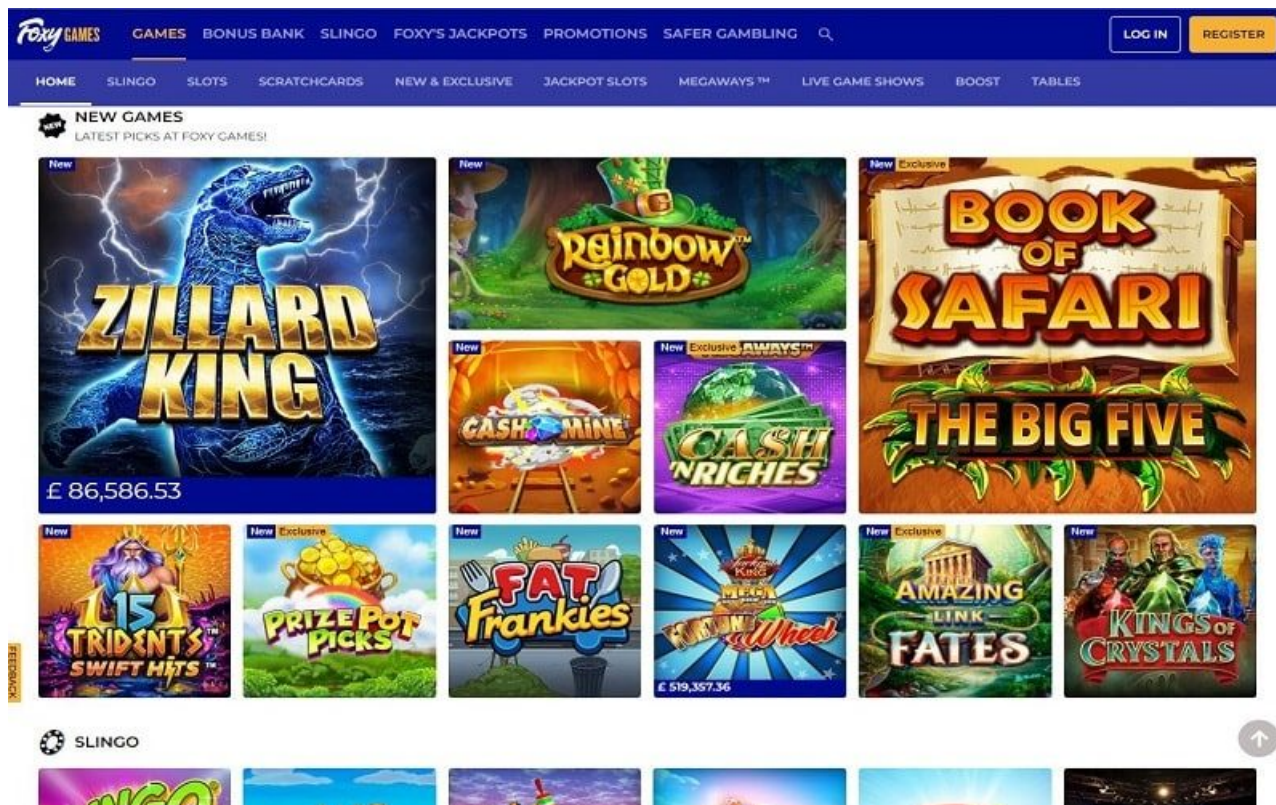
Foxy GAMES GAMES BONUS BANK SLINGO FOXY'S JACKPOTS PROMOTIONS SAFER GAMBLING

LOG IN REGISTER

HOME SLINGO SLOTS SCRATCHCARDS NEW & EXCLUSIVE JACKPOT SLOTS MEGAWAYS ™ LIVE GAME SHOWS BOOST TABLES

NEW GAMES
LATEST PICKS AT FOXY GAMES!

New
ZILLARD KING
£ 86,586.53

New
Rainbow™ GOLD

New
CASH MINE

New Exclusive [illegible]AWAYS™
CASH 'N RICHES

New Exclusive
BOOK OF SAFARI
THE BIG FIVE

New
15 TRIDENTS™ SWIFT HITS™

New Exclusive
PRIZE POT PICKS

New
FAT Frankies

New
MEGA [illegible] Wheel
£ 519,357.36

New Exclusive
AMAZING LINK FATES

New
KINGS OF CRYSTALS

FEEDBACK

SLINGO